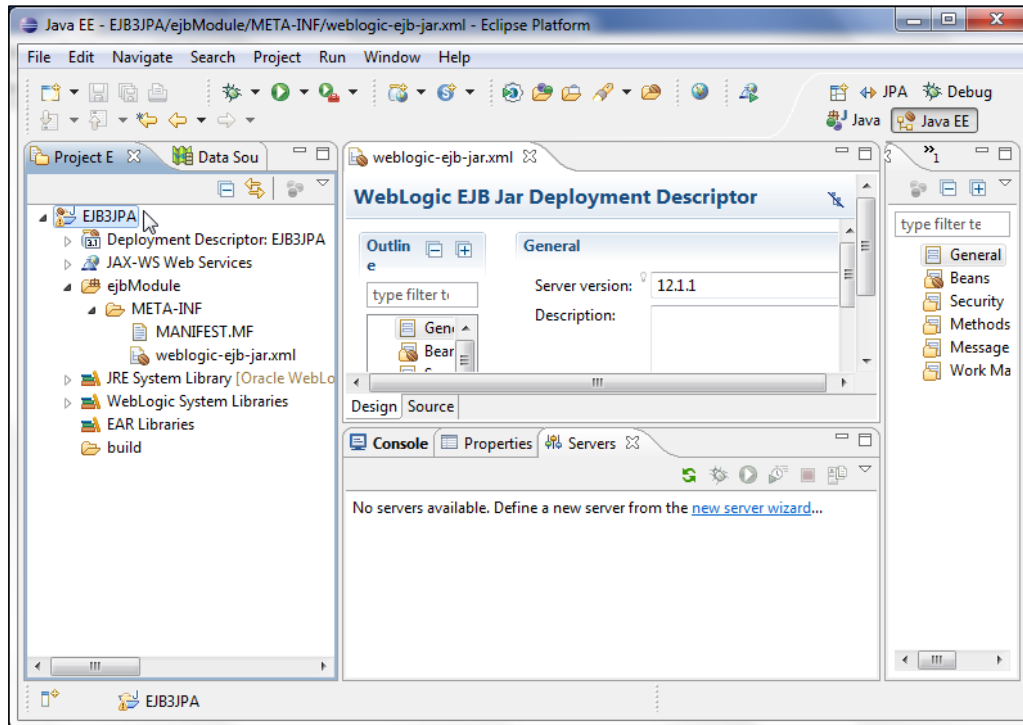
Java EE - EJB3JPA/ejbModule/META-INF/weblogic-ejb-jar.xml - Eclipse Platform

File Edit Navigate Search Project Run Window Help

JPA Debug
Java Java EE

Project E ✕ Data Sou

EJB3JPA
Deployment Descriptor: EJB3JPA
JAX-WS Web Services
ejbModule
META-INF
MANIFEST.MF
weblogic-ejb-jar.xml
JRE System Library [Oracle WebLo
WebLogic System Libraries
EAR Libraries
build

weblogic-ejb-jar.xml ✕

WebLogic EJB Jar Deployment Descriptor

Outline

type filter te

Gene
Bear

General

Server version: 12.1.1

Description:

Design Source

Console Properties Servers ✕

No servers available. Define a new server from the new server wizard...

type filter te

General
Beans
Security
Methods
Message
Work Ma

EJB3JPA